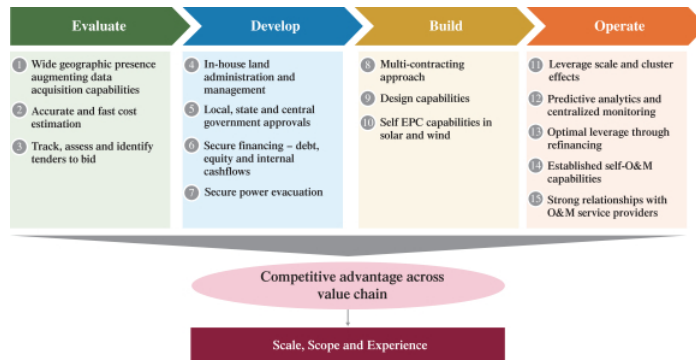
Evaluate

1 Wide geographic presence augmenting data acquisition capabilities

2 Accurate and fast cost estimation

3 Track, assess and identify tenders to bid

Develop

4 In-house land administration and management

5 Local, state and central government approvals

6 Secure financing – debt, equity and internal cashflows

7 Secure power evacuation

Build

8 Multi-contracting approach

9 Design capabilities

10 Self EPC capabilities in solar and wind

Operate

11 Leverage scale and cluster effects

12 Predictive analytics and centralized monitoring

13 Optimal leverage through refinancing

14 Established self-O&M capabilities

15 Strong relationships with O&M service providers

Competitive advantage across value chain

Scale, Scope and Experience